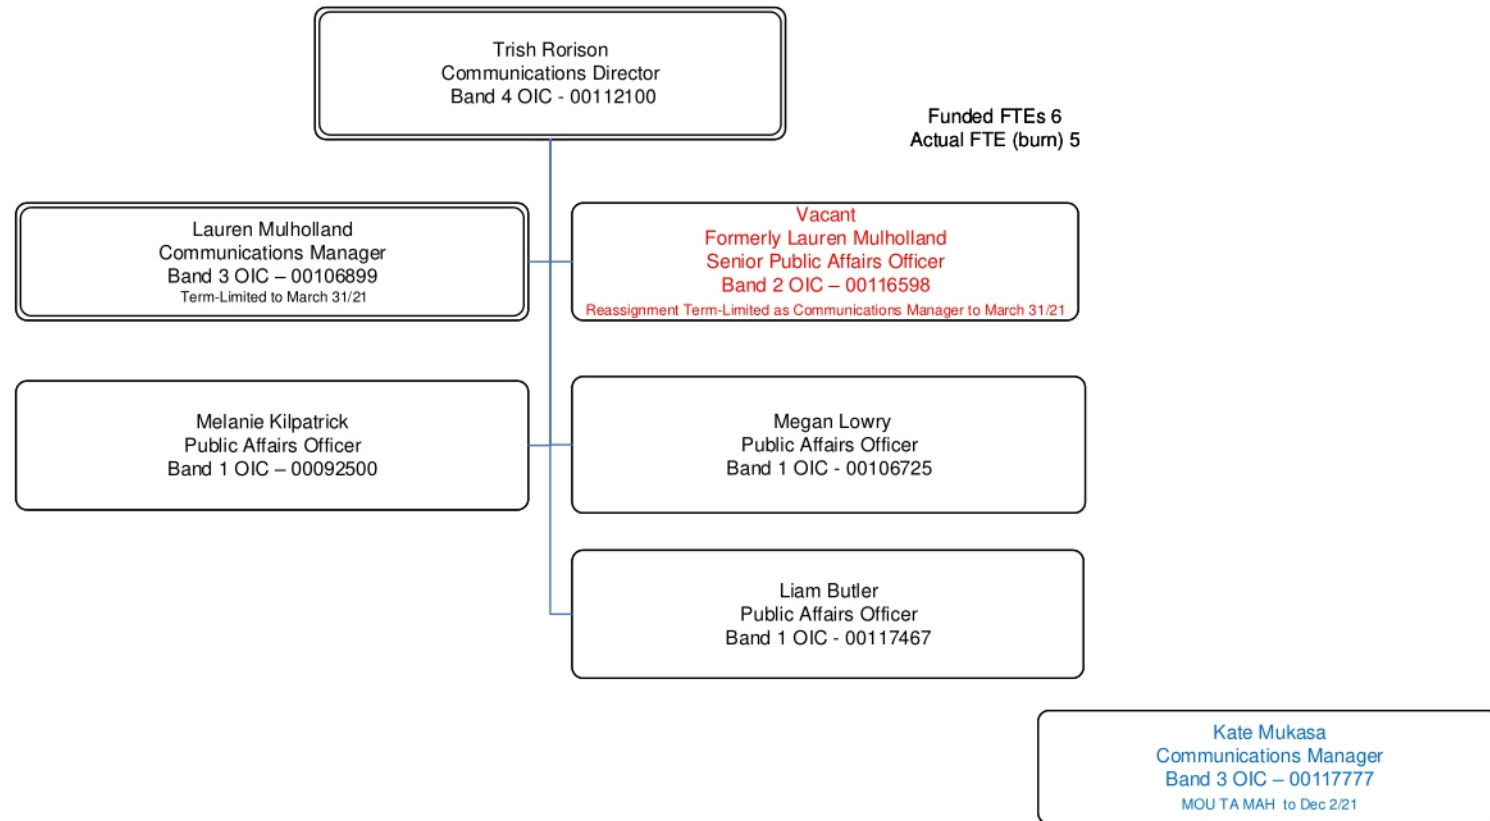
Trish Rorison
Communications Director
Band 4 OIC - 00112100

Funded FTEs 6
Actual FTE (burn) 5

Lauren Mulholland
Communications Manager
Band 3 OIC – 00106899
Term-Limited to March 31/21

Vacant
Formerly Lauren Mulholland
Senior Public Affairs Officer
Band 2 OIC – 00116598
Reassignment Term-Limited as Communications Manager to March 31/21

Melanie Kilpatrick
Public Affairs Officer
Band 1 OIC – 00092500

Megan Lowry
Public Affairs Officer
Band 1 OIC - 00106725

Liam Butler
Public Affairs Officer
Band 1 OIC - 00117467

Kate Mukasa
Communications Manager
Band 3 OIC – 00117777
MOU TA MAH to Dec 2/21